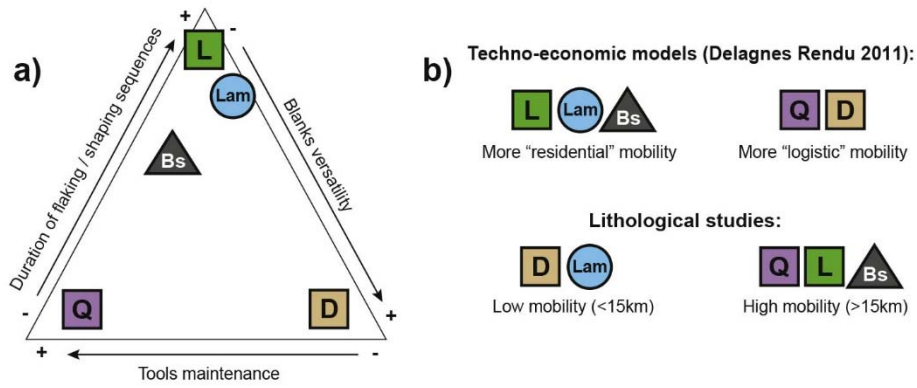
a)

+ L -

Lam

Bs

Duration of flaking / shaping sequences

Blanks versatility

- Q

D +

+ Tools maintenance -

b) Techno-economic models (Delagnes Rendu 2011):

L Lam Bs
More "residential" mobility

Q D
More "logistic" mobility

Lithological studies:

D Lam
Low mobility (<15km)

Q L Bs
High mobility (>15km)